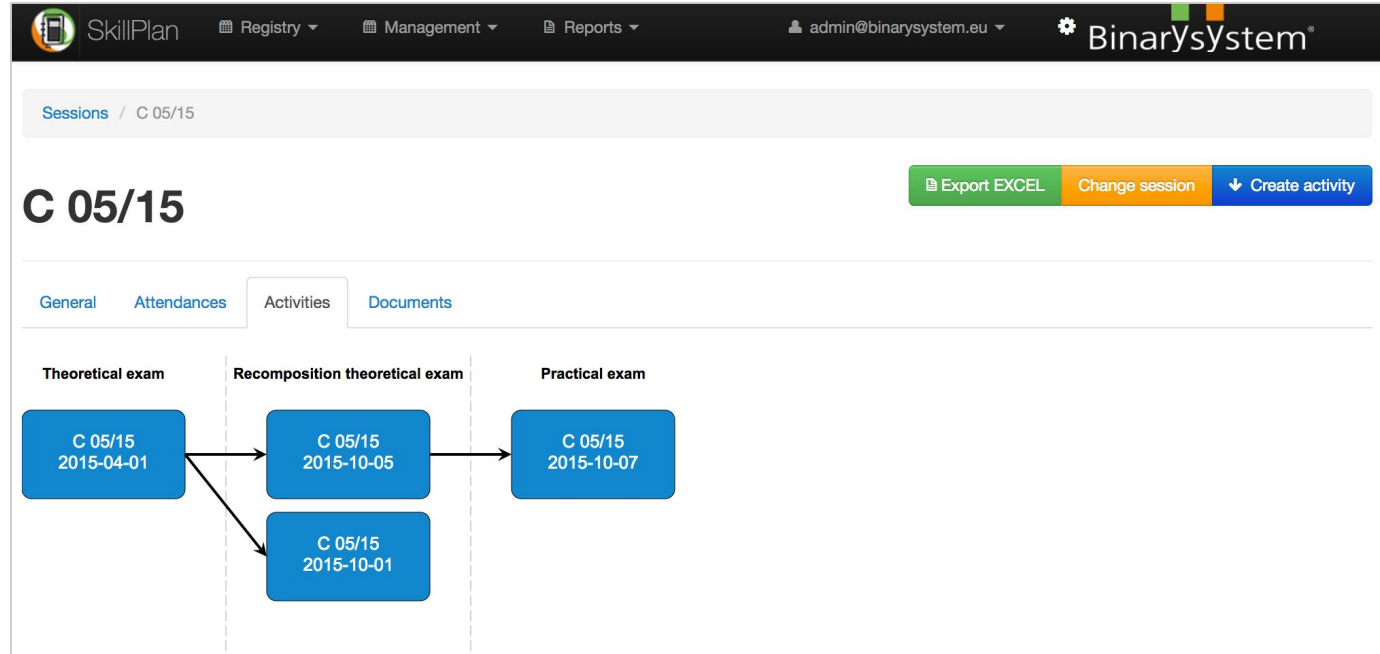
SkillPlan Registry Management Reports admin@binarysystem.eu BinarySystem®

Sessions / C 05/15

C 05/15

Export EXCEL Change session Create activity

General Attendances Activities Documents

Theoretical exam

C 05/15
2015-04-01

Recomposition theoretical exam

C 05/15
2015-10-05

C 05/15
2015-10-01

Practical exam

C 05/15
2015-10-07